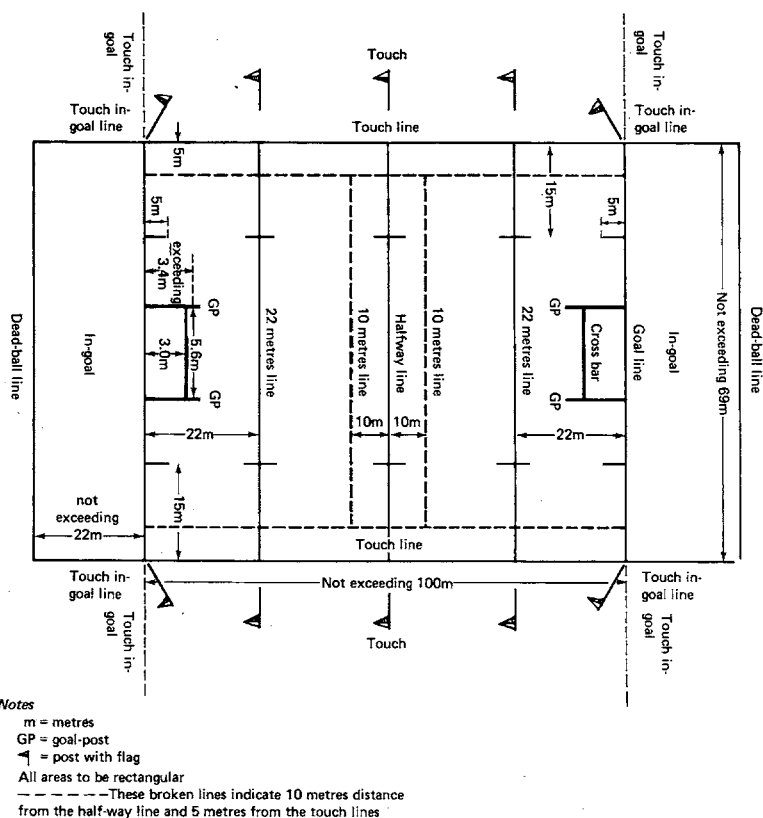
Touch in-goal

Touch

Touch in-goal

Touch in-goal line

Touch line

Touch in-goal line

5m

15m

5m

5m

exceeding 3.4m

GP

5.6m

3.0m

GP

In-goal

Dead-ball line

22 metres line

10 metres line

Halfway line

10 metres line

22 metres line

GP

Cross bar

GP

Goal line

In-goal

Not exceeding 69m

Dead-ball line

22m

10m

10m

22m

15m

not exceeding 22m

Touch line

Touch in-goal line

Not exceeding 100m

Touch in-goal line

Touch in-goal

Touch

Touch in-goal

Notes
m = metres
GP = goal-post
= post with flag
All areas to be rectangular
– – – – – –These broken lines indicate 10 metres distance from the half-way line and 5 metres from the touch lines